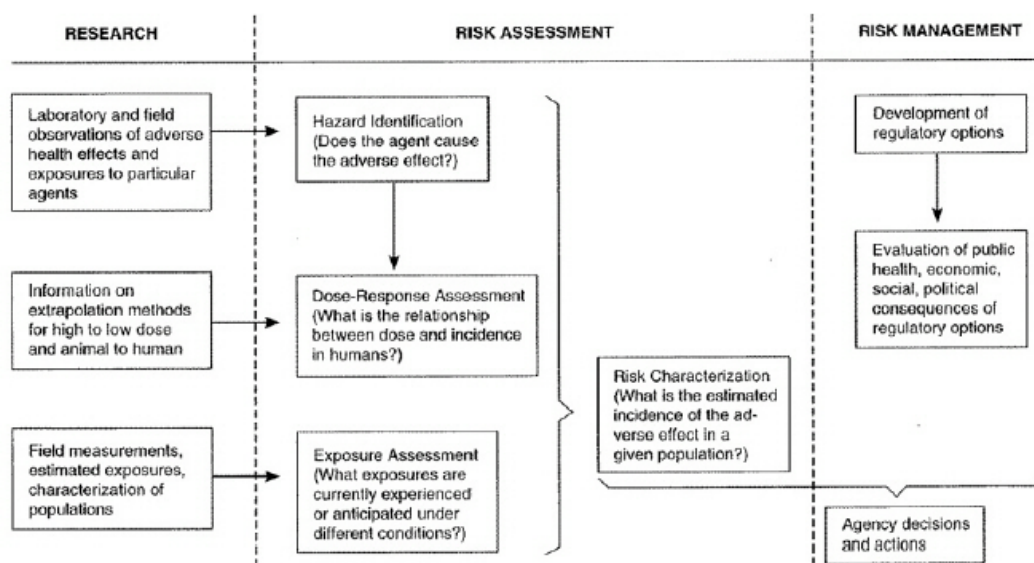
RESEARCH

Laboratory and field observations of adverse health effects and exposures to particular agents

Information on extrapolation methods for high to low dose and animal to human

Field measurements, estimated exposures, characterization of populations

RISK ASSESSMENT

Hazard Identification (Does the agent cause the adverse effect?)

Dose-Response Assessment (What is the relationship between dose and incidence in humans?)

Exposure Assessment (What exposures are currently experienced or anticipated under different conditions?)

Risk Characterization (What is the estimated incidence of the adverse effect in a given population?)

RISK MANAGEMENT

Development of regulatory options

Evaluation of public health, economic, social, political consequences of regulatory options

Agency decisions and actions